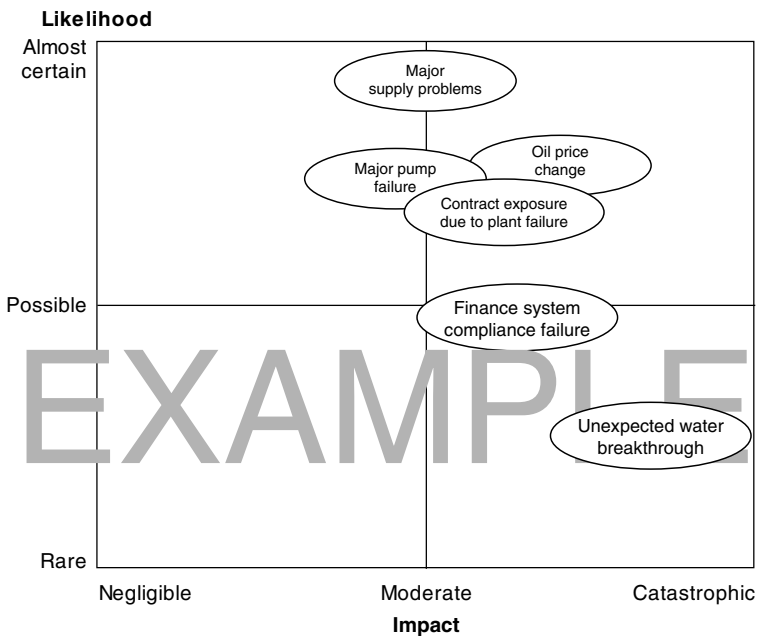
Likelihood

Almost certain

Major supply problems

Major pump failure

Oil price change

Contract exposure due to plant failure

Possible

Finance system compliance failure

EXAMPLE

Unexpected water breakthrough

Rare

Negligible

Moderate

Catastrophic

Impact